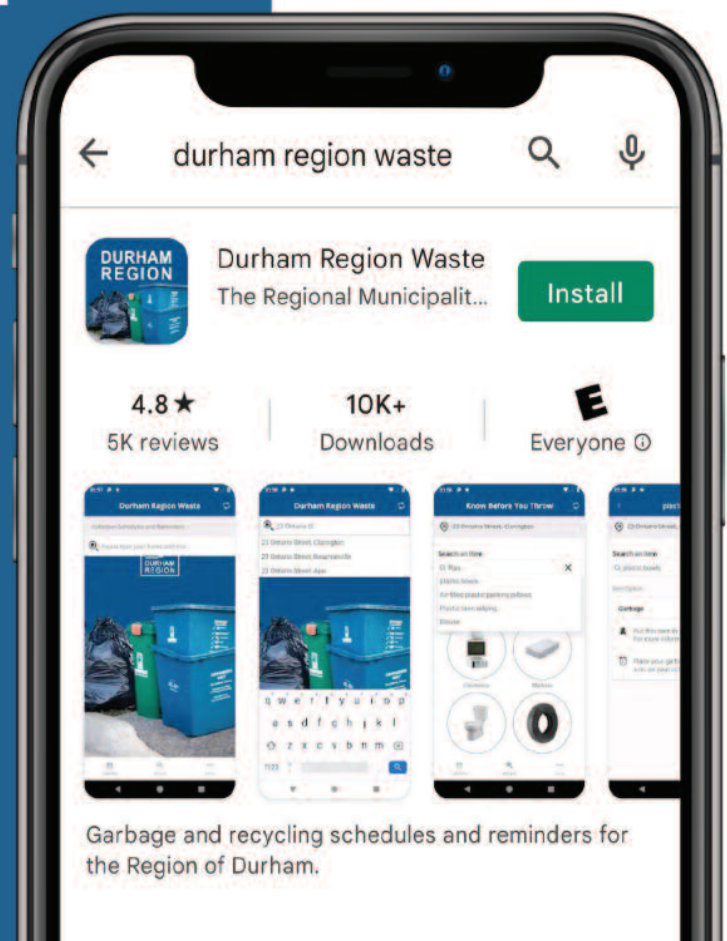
durham region waste

DURHAM REGION

Durham Region Waste
The Regional Municipalit...

Install

4.8★
5K reviews

10K+
Downloads

E
Everyone ⓘ

Durham Region Waste

DURHAM REGION

Durham Region Waste

23 Ontario Street, Courtice

23 Ontario Street, Bowmanville

23 Ontario Street, Ajax

Know Before You Throw

Search an item

Plastic bags

Plastic boxes

Plastic bowls

Garbage and recycling schedules and reminders for the Region of Durham.